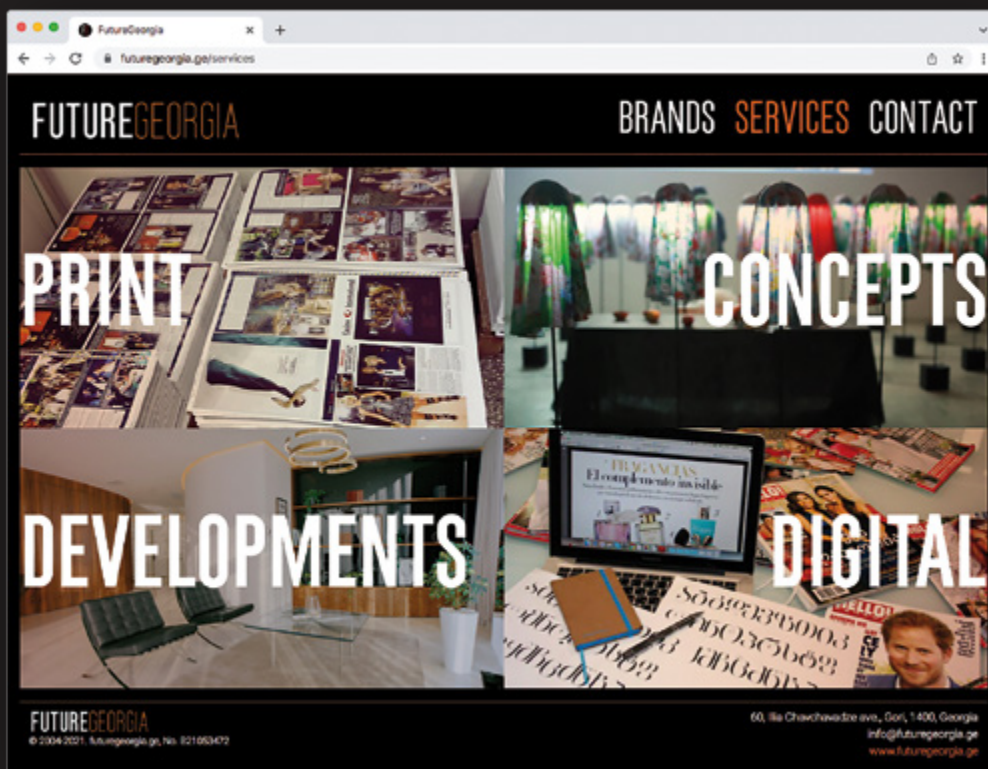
FutureGeorgia

futuregeorgia.ge/services

FUTUREGEORGIA

BRANDS SERVICES CONTACT

PRINT

CONCEPTS

DEVELOPMENTS

DIGITAL

FRAGANCIAS
El complemento invisible

HELLO!

FUTUREGEORGIA
© 2004-2021. futuregeorgia.ge, No. 021053472

60, Ilia Chavchavadze ave., Gori, 1400, Georgia
info@futuregeorgia.ge
www.futuregeorgia.ge